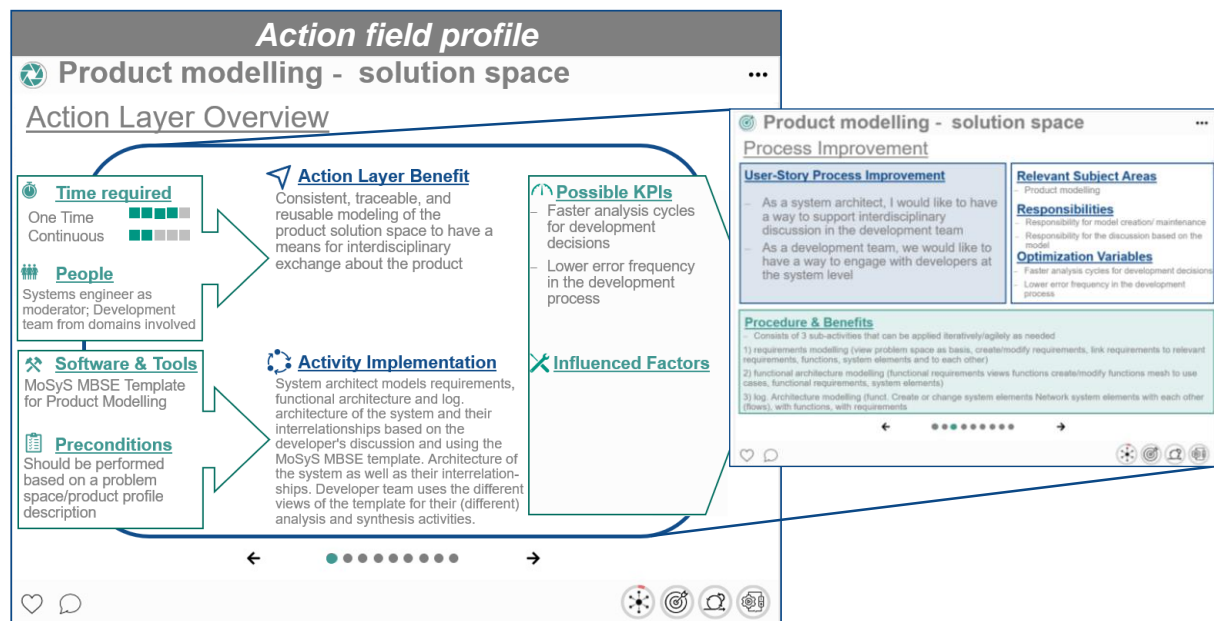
Action field profile

Product modelling - solution space

...

Action Layer Overview

Time required

One Time

Continuous

People

Systems engineer as moderator; Development team from domains involved

Software & Tools

MoSyS MBSE Template for Product Modelling

Preconditions

Should be performed based on a problem space/product profile description

Action Layer Benefit

Consistent, traceable, and reusable modeling of the product solution space to have a means for interdisciplinary exchange about the product

Activity Implementation

System architect models requirements, functional architecture and log. architecture of the system and their interrelationships based on the developer's discussion and using the MoSyS MBSE template. Architecture of the system as well as their interrelationships. Developer team uses the different views of the template for their (different) analysis and synthesis activities.

Possible KPIs

– Faster analysis cycles for development decisions

– Lower error frequency in the development process

Influenced Factors

←

→

Product modelling - solution space

...

Process Improvement

User-Story Process Improvement

– As a system architect, I would like to have a way to support interdisciplinary discussion in the development team

– As a development team, we would like to have a way to engage with developers at the system level

Relevant Subject Areas

– Product modelling

Responsibilities

– Responsibility for model creation/ maintenance

– Responsibility for the discussion based on the model

Optimization Variables

– Faster analysis cycles for development decisions

– Lower error frequency in the development process

Procedure & Benefits

– Consists of 3 sub-activities that can be applied iteratively/agilely as needed

1) requirements modelling (view problem space as basis, create/modify requirements, link requirements to relevant requirements, functions, system elements and to each other)

2) functional architecture modelling (functional requirements views functions create/modify functions mesh to use cases, functional requirements, system elements)

3) log. Architecture modelling (funct. Create or change system elements Network system elements with each other (flows), with functions, with requirements

←

→